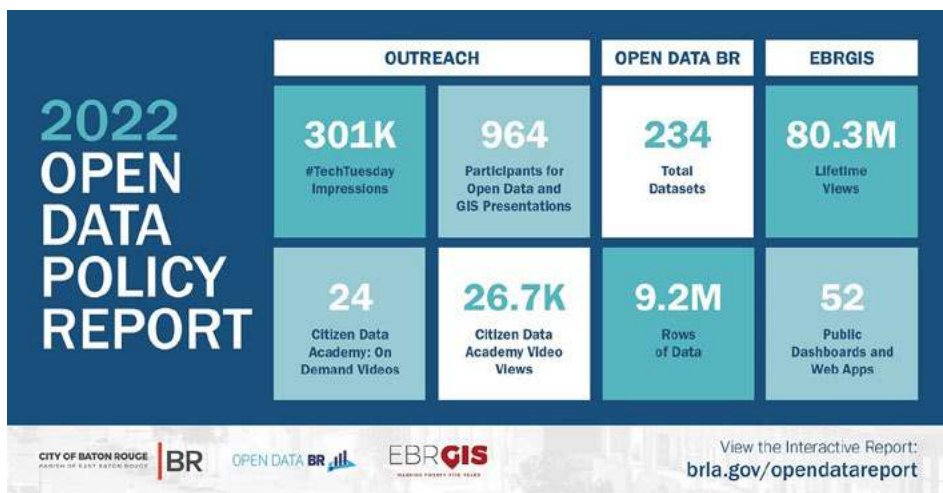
2022 OPEN DATA POLICY REPORT

OUTREACH

OPEN DATA BR

EBRGIS

301K
#TechTuesday Impressions

964
Participants for Open Data and GIS Presentations

234
Total Datasets

80.3M
Lifetime Views

24
Citizen Data Academy: On Demand Videos

26.7K
Citizen Data Academy Video Views

9.2M
Rows of Data

52
Public Dashboards and Web Apps

CITY OF BATON ROUGE
PARISH OF EAST BATON ROUGE
BR

OPEN DATA BR

EBRGIS

View the Interactive Report:
brla.gov/opendatareport